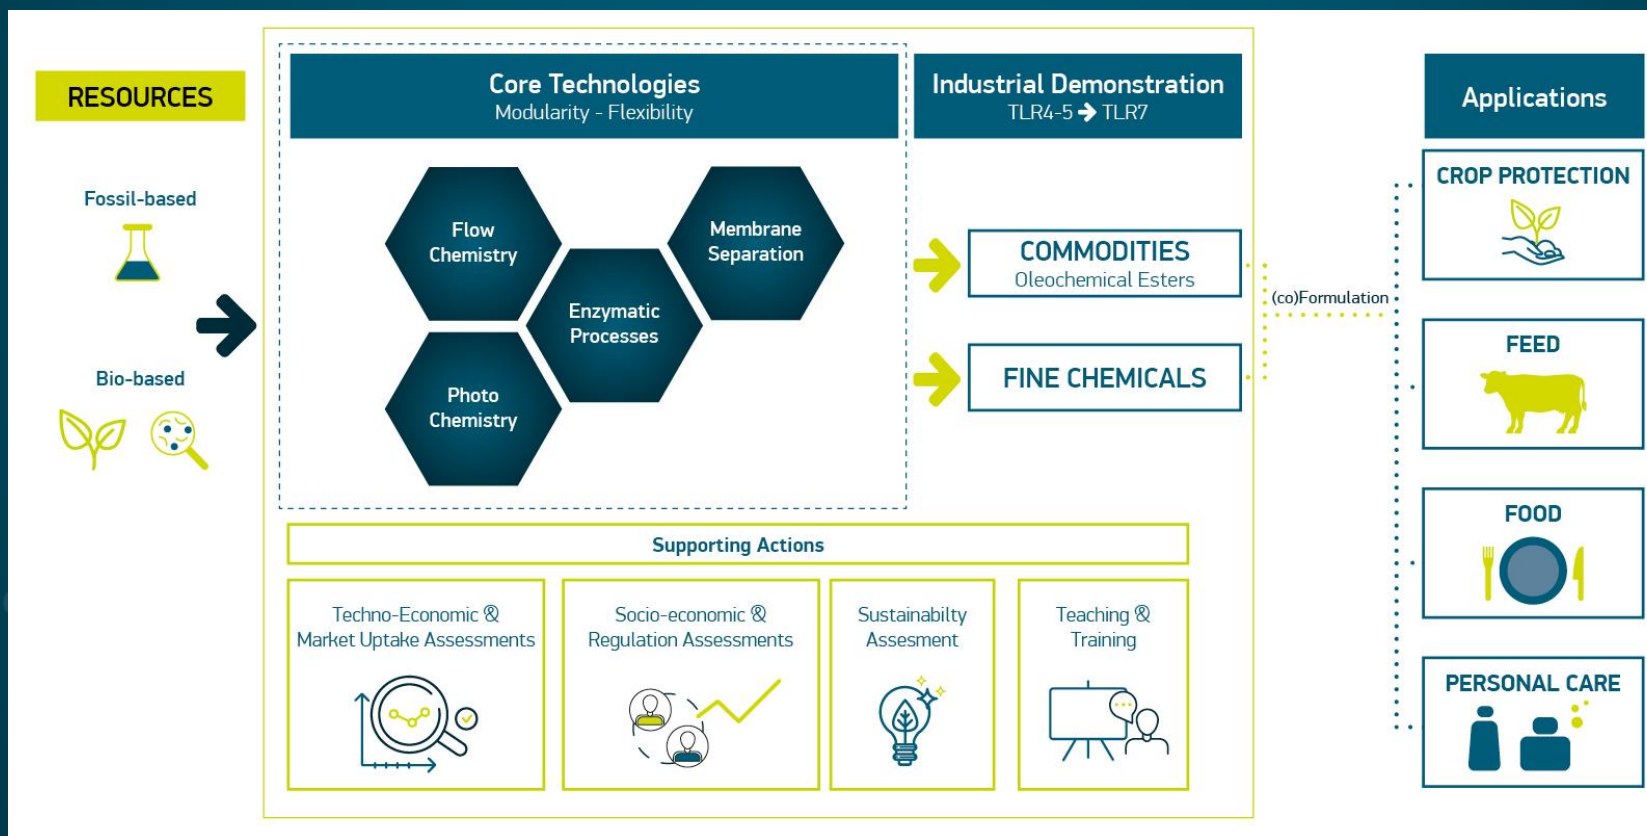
RESOURCES

Fossil-based

Bio-based

Core Technologies
Modularity - Flexibility

Flow Chemistry

Membrane Separation

Enzymatic Processes

Photo Chemistry

Industrial Demonstration
TLR4-5 ➔ TLR7

COMMODITIES
Oleochemical Esters

FINE CHEMICALS

(co)Formulation

Applications

CROP PROTECTION

FEED

FOOD

PERSONAL CARE

Supporting Actions

Techno-Economic & Market Uptake Assessments

Socio-economic & Regulation Assessments

Sustainabilty Assesment

Teaching & Training